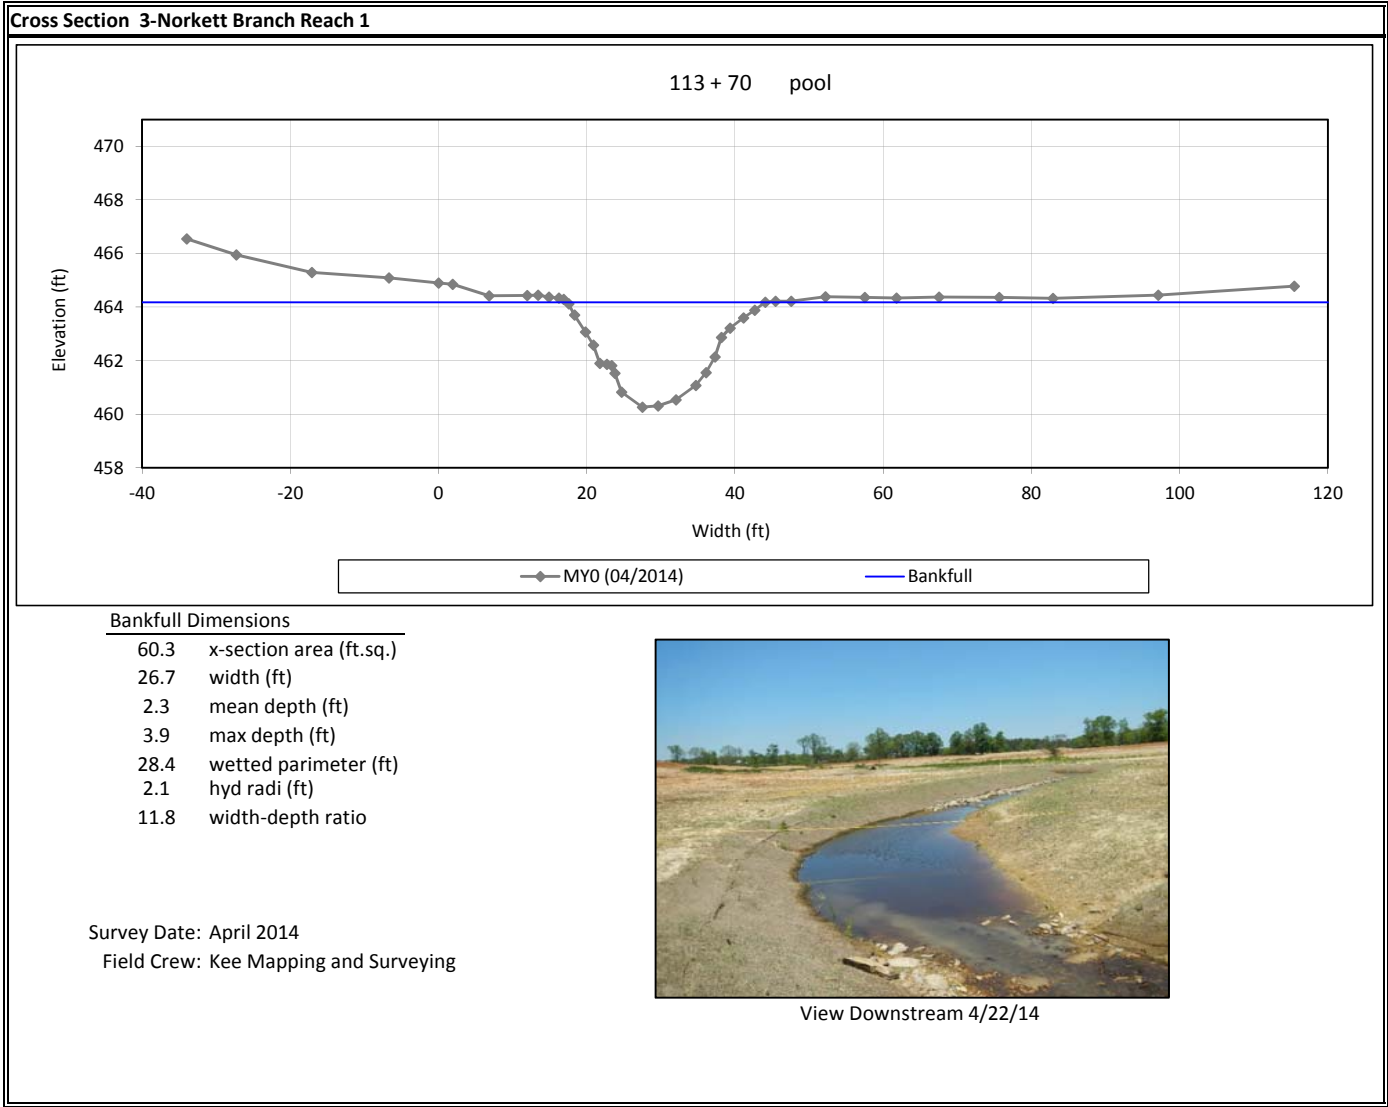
Cross Section 3-Norkett Branch Reach 1

113 + 70 pool

Elevation (ft)

470
468
466
464
462
460
458

-40 -20 0 20 40 60 80 100 120

Width (ft)

MY0 (04/2014) Bankfull

Bankfull Dimensions

| | |
|---|---|
| 60.3 | x-section area (ft.sq.) |
| 26.7 | width (ft) |
| 2.3 | mean depth (ft) |
| 3.9 | max depth (ft) |
| 28.4 | wetted parimeter (ft) |
| 2.1 | hyd radi (ft) |
| 11.8 | width-depth ratio |

Survey Date: April 2014
Field Crew: Kee Mapping and Surveying

View Downstream 4/22/14